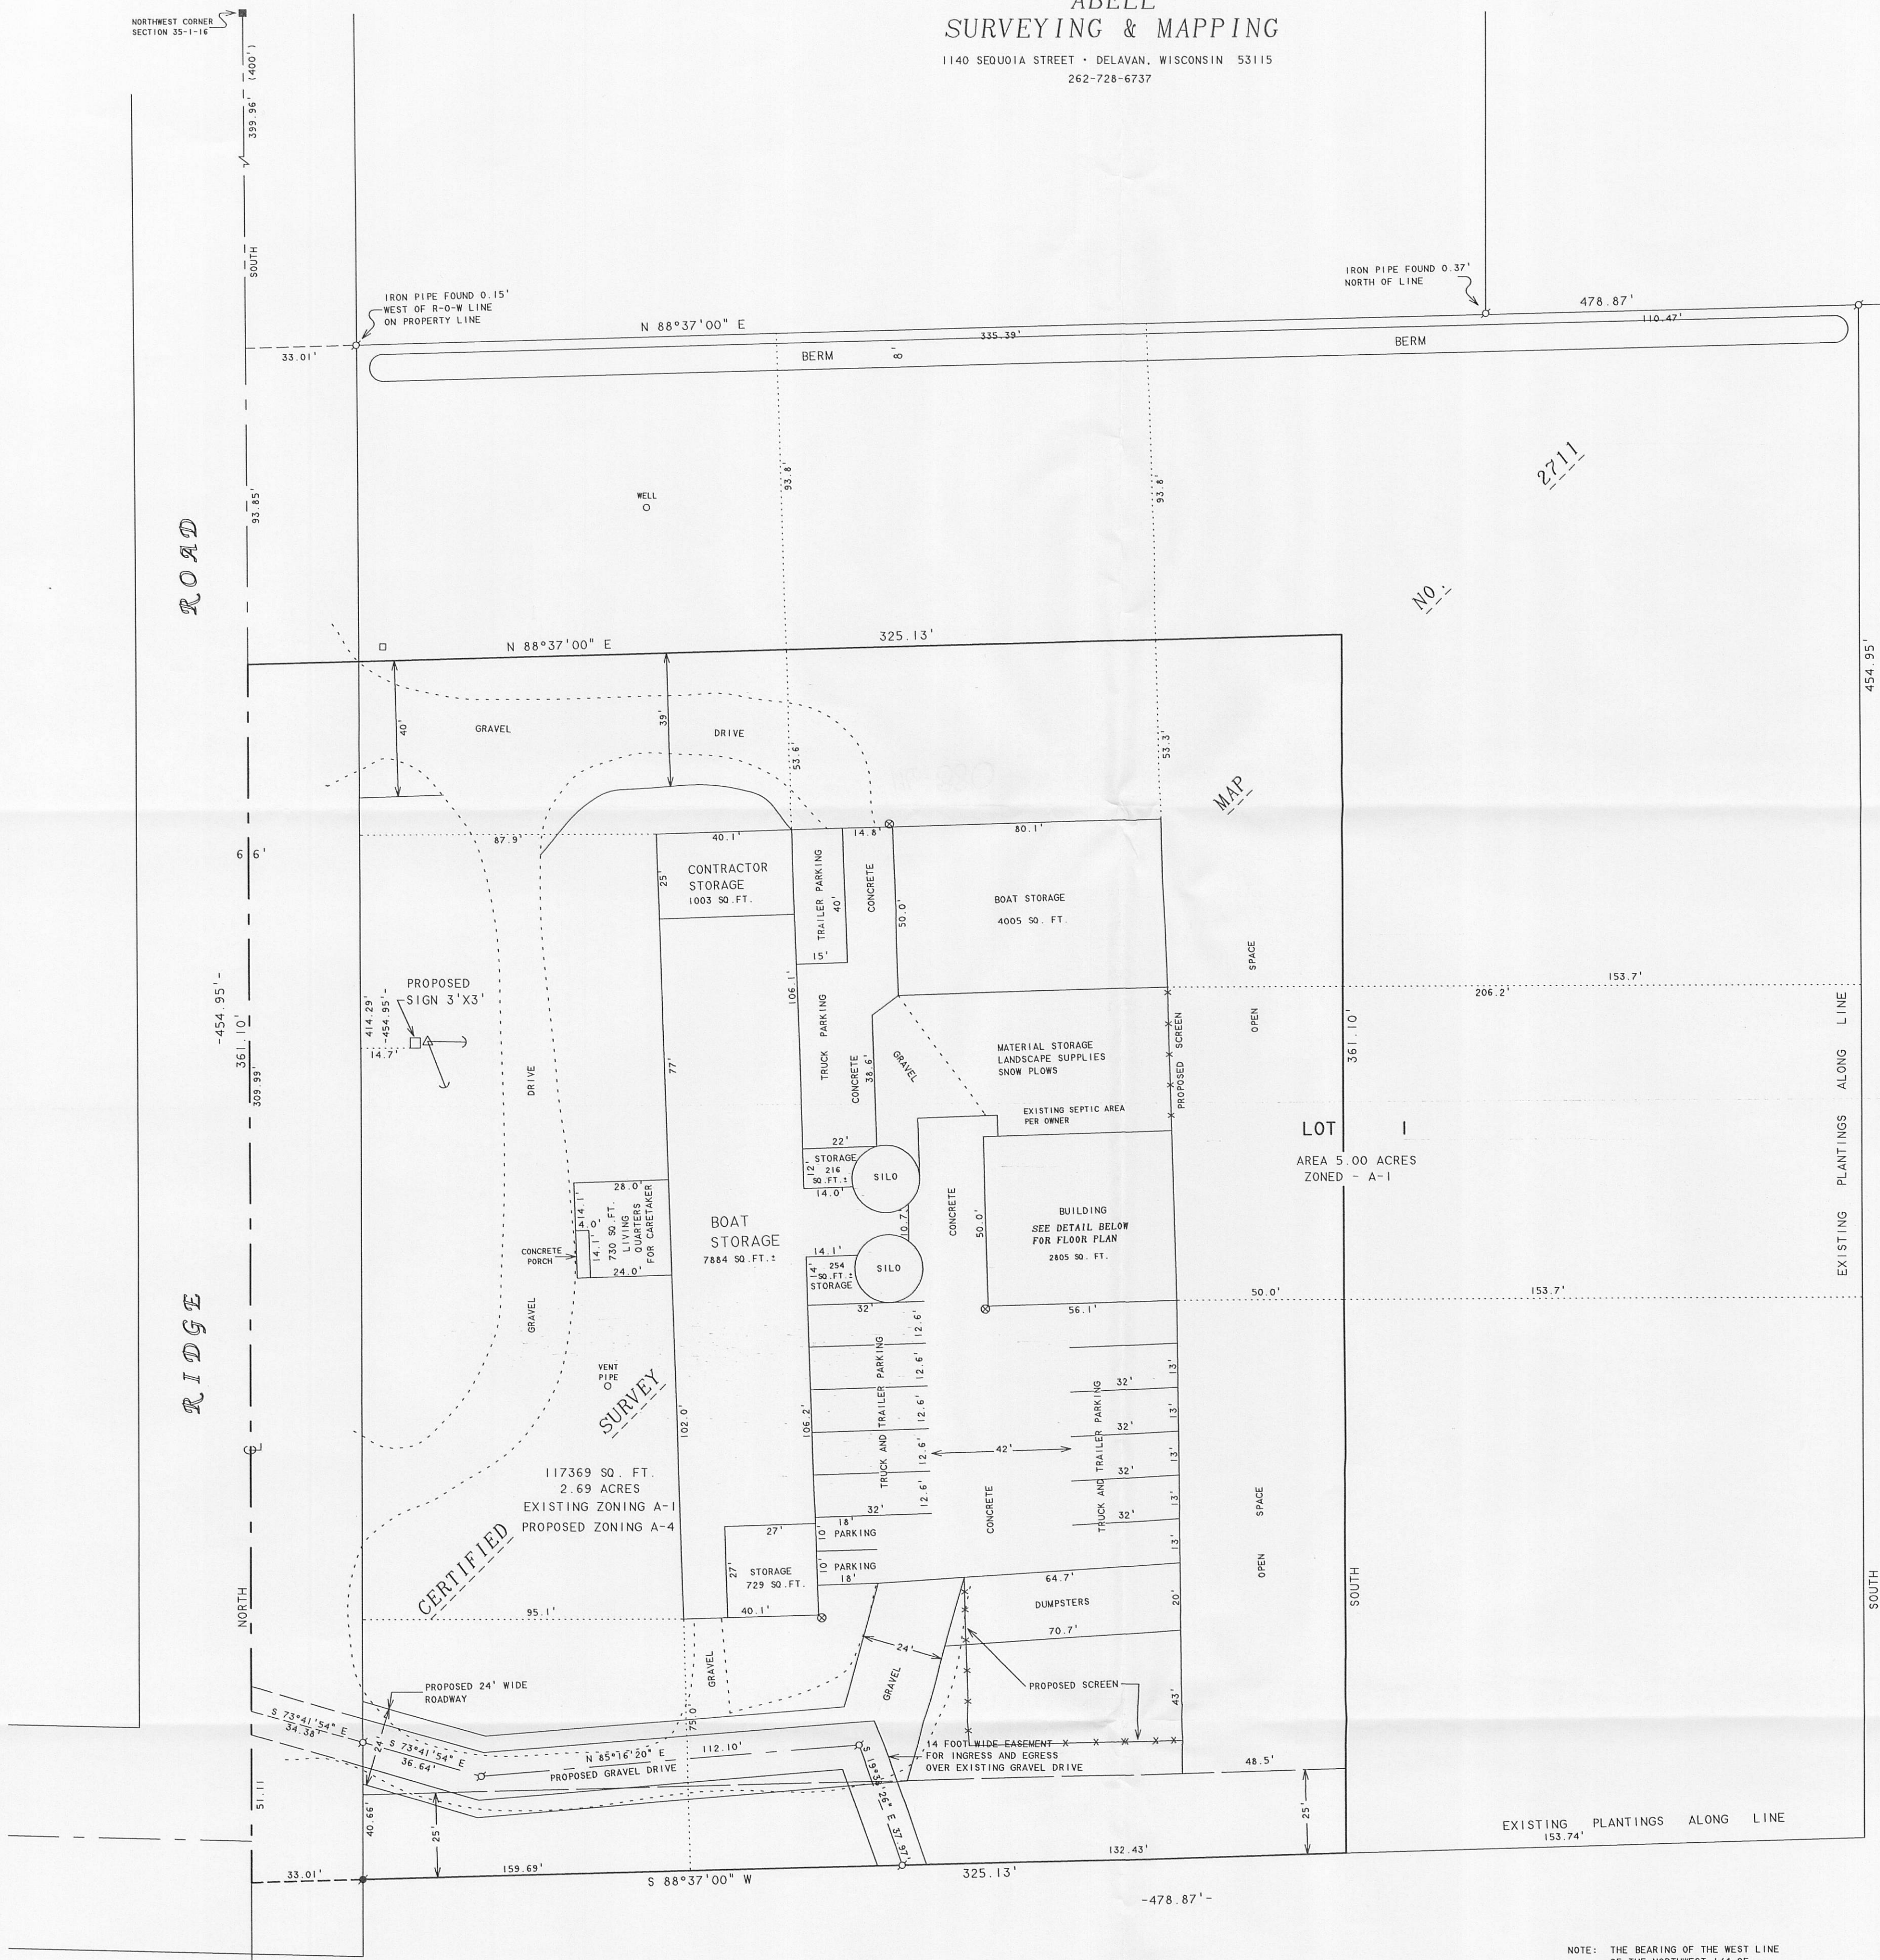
ABELL
SURVEYING & MAPPING
1140 SEQUOIA STREET · DELAVAN, WISCONSIN 53115
262-728-6737

NORTHWEST CORNER SECTION 35-1-16

399.96' (400')

SOUTH

IRON PIPE FOUND 0.15' WEST OF R-O-W LINE ON PROPERTY LINE

IRON PIPE FOUND 0.37' NORTH OF LINE

478.87'

110.47'

N 88°37'00" E

335.39'

33.01'

BERM

8'

BERM

93.85'

WELL

93.8'

93.8'

2711

ROAD

NO.

N 88°37'00" E

325.13'

454.95'

40'

GRAVEL

39'

DRIVE

53.6'

53.3'

MAP

87.9'

40.1'

14.8'

80.1'

66'

CONTRACTOR STORAGE
1003 SQ.FT.

25'

TRAILER PARKING

40'

CONCRETE

50.0'

BOAT STORAGE
4005 SQ. FT.

SPACE

15'

153.7'

206.2'

PROPOSED SIGN 3'X3'

-454.95'-

361.10'

309.99'

414.29'

-454.95'-

14.7'

106.1'

TRUCK PARKING

GRAVEL

MATERIAL STORAGE
LANDSCAPE SUPPLIES
SNOW PLOWS

PROPOSED SCREEN

OPEN

361.10'

LINE

DRIVE

77'

CONCRETE

38.6'

EXISTING SEPTIC AREA PER OWNER

ALONG

LOT 1

AREA 5.00 ACRES
ZONED - A-1

PLANTINGS

22'

12' STORAGE 216 SQ.FT.±

SILO

14.0'

28.0'

14.1'

14.0'

730 SQ.FT. LIVING QUARTERS FOR CARETAKER

CONCRETE PORCH

24.0'

BOAT STORAGE
7884 SQ.FT.±

14.1'

14' 254 SQ.FT.± STORAGE

SILO

10.7'

CONCRETE

50.0'

BUILDING
SEE DETAIL BELOW FOR FLOOR PLAN
2805 SQ. FT.

EXISTING

50.0'

153.7'

32'

56.1'

GRAVEL

RIDGE

VENT PIPE

SURVEY

12.6'

12.6'

12.6'

12.6'

12.6'

TRUCK AND TRAILER PARKING

13'

13'

13'

13'

13'

32'

32'

32'

32'

TRUCK AND TRAILER PARKING

102.0'

106.2'

42'

117369 SQ. FT.
2.69 ACRES
EXISTING ZONING A-1
PROPOSED ZONING A-4

32'

CONCRETE

SPACE

CERTIFIED

27'

18'

10' PARKING

27'

STORAGE
729 SQ.FT.

10' PARKING

18'

OPEN

SOUTH

SOUTH

NORTH

95.1'

40.1'

64.7'

DUMPSTERS

20'

70.7'

24'

GRAVEL

GRAVEL

PROPOSED SCREEN

43'

PROPOSED 24' WIDE ROADWAY

S 73°41'54" E
34.38'

24'

S 73°41'54" E
36.64'

75.0'

N 85°16'20" E

112.10'

S 19°23'26" E 37.97'

14 FOOT WIDE EASEMENT FOR INGRESS AND EGRESS OVER EXISTING GRAVEL DRIVE

PROPOSED GRAVEL DRIVE

48.5'

51.11

40.66'

25'

25'

EXISTING PLANTINGS ALONG LINE
153.74'

33.01'

159.69'

132.43'

S 88°37'00" W

325.13'

-478.87'-

NOTE: THE BEARING OF THE WEST LINE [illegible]